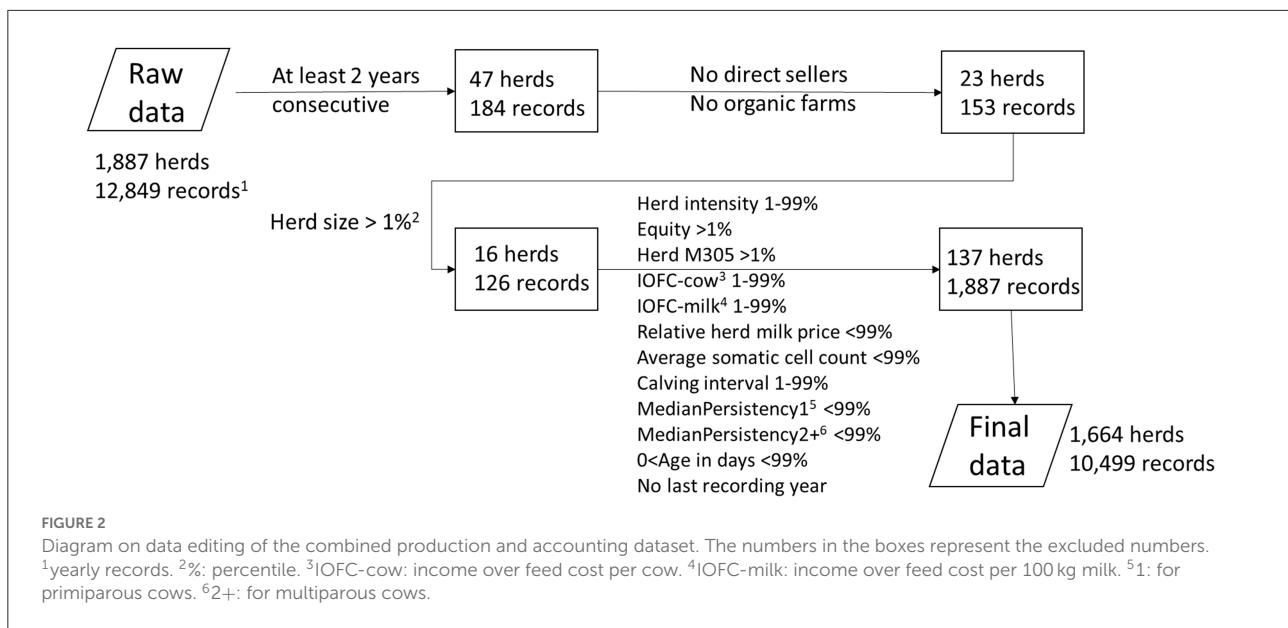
Raw data

1,887 herds
12,849 records$^1$

At least 2 years consecutive

47 herds
184 records

No direct sellers
No organic farms

23 herds
153 records

Herd size > 1%$^2$

16 herds
126 records

Herd intensity 1-99%
Equity >1%
Herd M305 >1%
IOFC-cow$^3$ 1-99%
IOFC-milk$^4$ 1-99%
Relative herd milk price <99%
Average somatic cell count <99%
Calving interval 1-99%
MedianPersistency1$^5$ <99%
MedianPersistency2+$^6$ <99%
0<Age in days <99%
No last recording year

137 herds
1,887 records

Final data

1,664 herds
10,499 records

FIGURE 2
Diagram on data editing of the combined production and accounting dataset. The numbers in the boxes represent the excluded numbers. $^1$yearly records. $^2$%: percentile. $^3$IOFC-cow: income over feed cost per cow. $^4$IOFC-milk: income over feed cost per 100 kg milk. $^5$1: for primiparous cows. $^6$2+: for multiparous cows.